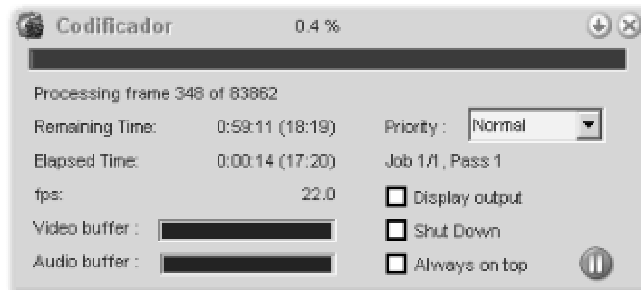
Codificador 0.4 %

Processing frame 348 of 83862

Remaining Time: 0:59:11 (18:19)

Elapsed Time: 0:00:14 (17:20)

fps: 22.0

Video buffer :

Audio buffer :

Priority : Normal

Job 1/1 , Pass 1

Display output

Shut Down

Always on top